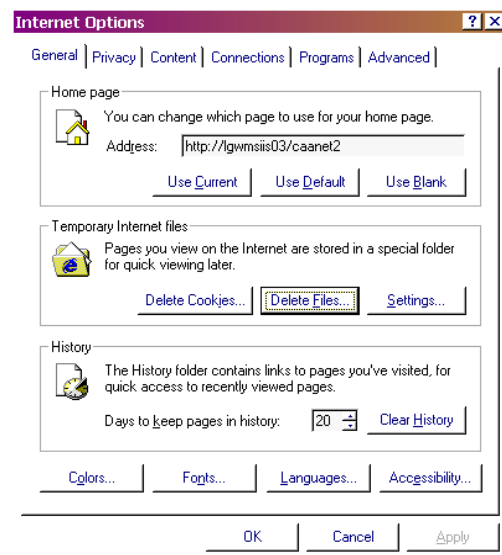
Internet Options

?

X

General | Privacy | Content | Connections | Programs | Advanced

Home page

You can change which page to use for your home page.

Address: http://lgwmsiis03/caanet2

Use Current | Use Default | Use Blank

Temporary Internet files

Pages you view on the Internet are stored in a special folder for quick viewing later.

Delete Cookies... | Delete Files... | Settings...

History

The History folder contains links to pages you've visited, for quick access to recently viewed pages.

Days to keep pages in history: 20 | Clear History

Colors... | Fonts... | Languages... | Accessibility...

OK | Cancel | Apply